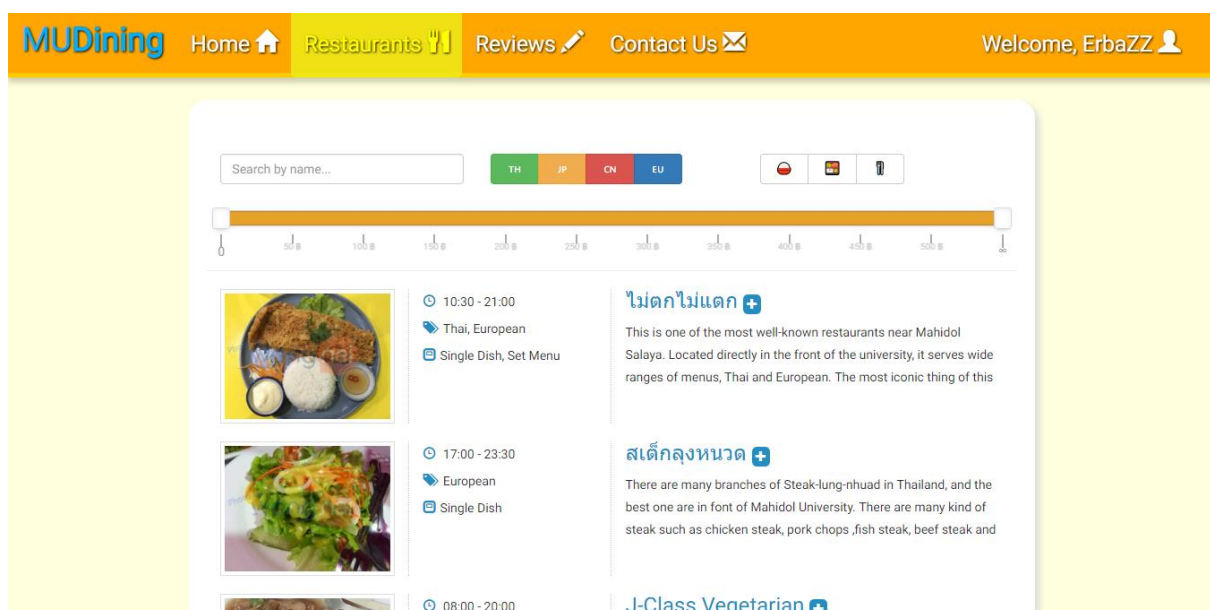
MUDining Home Restaurants Reviews Contact Us Welcome, ErbaZZ

Search by name...

TH JP CN EU

0 50 ฿ 100 ฿ 150 ฿ 200 ฿ 250 ฿ 300 ฿ 350 ฿ 400 ฿ 450 ฿ 500 ฿ ∞

10:30 - 21:00
Thai, European
Single Dish, Set Menu

ไม่ตกไม่แตก

This is one of the most well-known restaurants near Mahidol Salaya. Located directly in the front of the university, it serves wide ranges of menus, Thai and European. The most iconic thing of this

17:00 - 23:30
European
Single Dish

สเต็กลุงหนวด

There are many branches of Steak-lung-nhuad in Thailand, and the best one are in font of Mahidol University. There are many kind of steak such as chicken steak, pork chops ,fish steak, beef steak and

08:00 - 20:00

J-Class Vegetarian